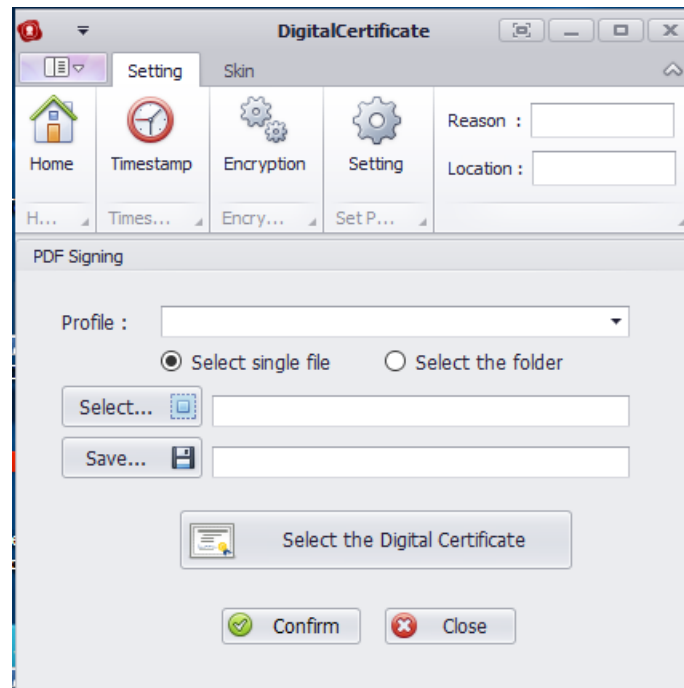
DigitalCertificate

Setting Skin

Home
Timestamp
Encryption
Setting
Reason :
Location :
H...
Times...
Encry...
Set P...

PDF Signing

Profile :

Select single file
Select the folder

Select...

Save...

Select the Digital Certificate

Confirm
Close